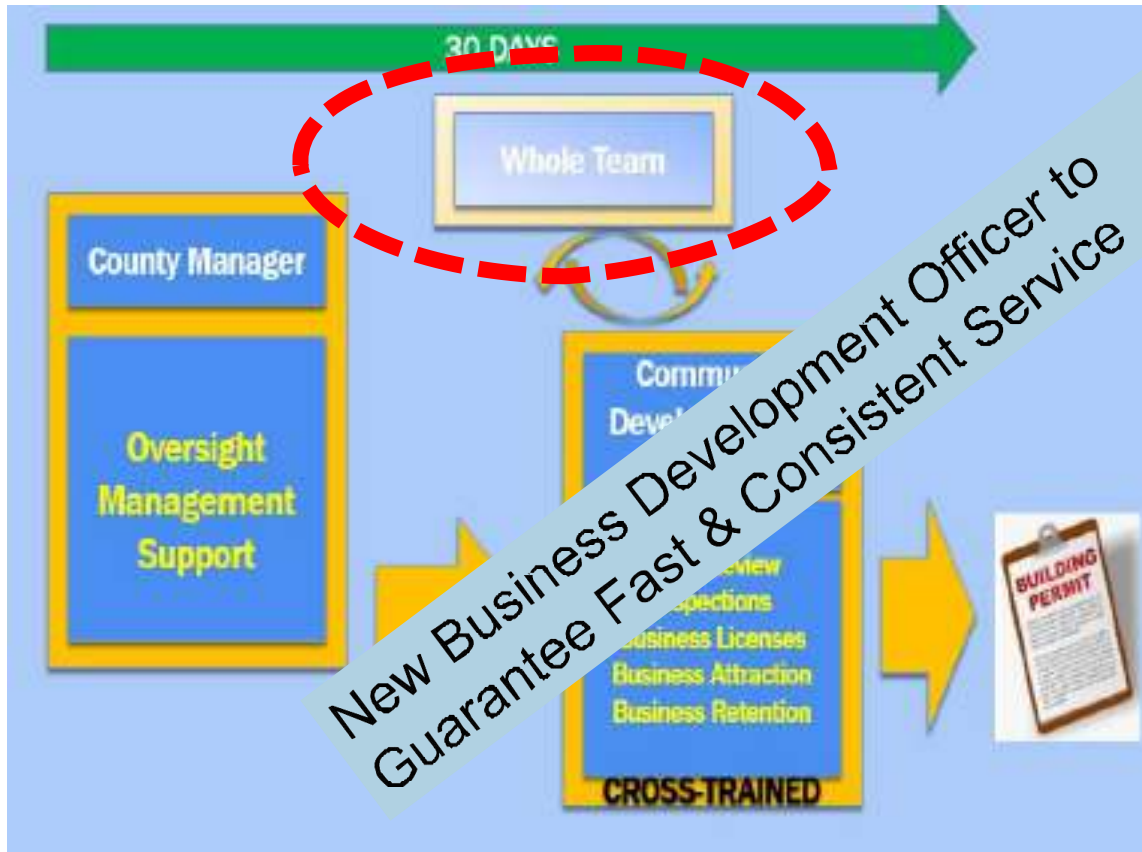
30 DAYS

Whole Team

County Manager

Oversight Management Support

Commu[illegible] Deve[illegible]

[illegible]eview
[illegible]spections
Business Licenses
Business Attraction
Business Retention

CROSS-TRAINED

BUILDING PERMIT

New Business Development Officer to Guarantee Fast & Consistent Service